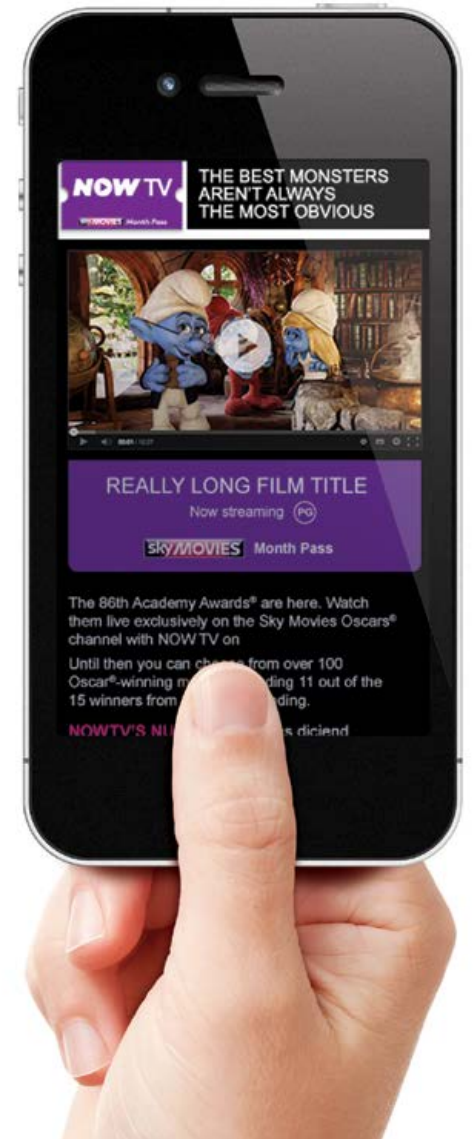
NOW TV
sky MOVIES Month Pass

THE BEST MONSTERS AREN'T ALWAYS THE MOST OBVIOUS

00:01 / 12:27

REALLY LONG FILM TITLE
Now streaming PG

sky MOVIES Month Pass

The 86th Academy Awards® are here. Watch them live exclusively on the Sky Movies Oscars® channel with NOW TV on

Until then you can cho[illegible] from over 100 Oscar®-winning m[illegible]ding 11 out of the 15 winners from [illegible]ding.

NOWTV'S NU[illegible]s diciend